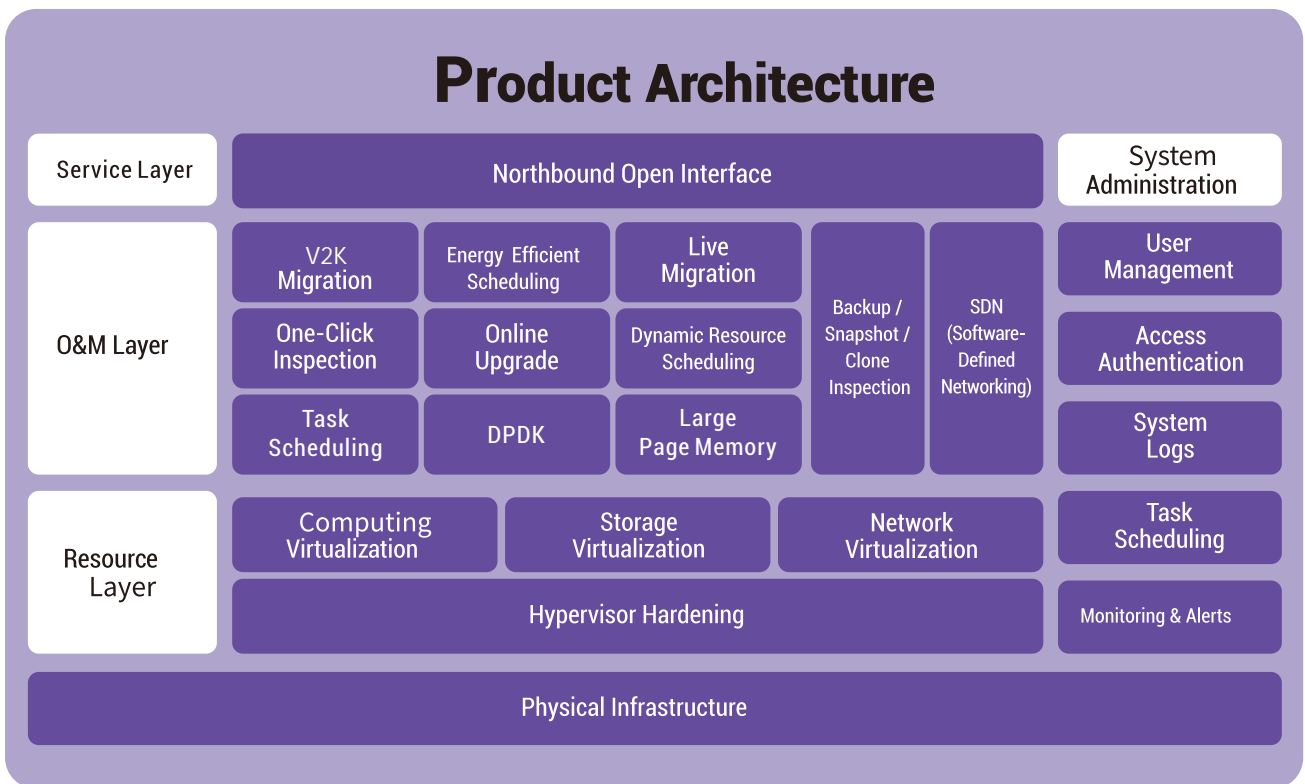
Product Architecture

Service Layer

Northbound Open Interface

System Administration

O&M Layer

V2K Migration

Energy Efficient Scheduling

Live Migration

Backup / Snapshot / Clone Inspection

SDN (Software-Defined Networking)

User Management

One-Click Inspection

Online Upgrade

Dynamic Resource Scheduling

Access Authentication

Task Scheduling

DPDK

Large Page Memory

System Logs

Resource Layer

Computing Virtualization

Storage Virtualization

Network Virtualization

Task Scheduling

Hypervisor Hardening

Monitoring & Alerts

Physical Infrastructure